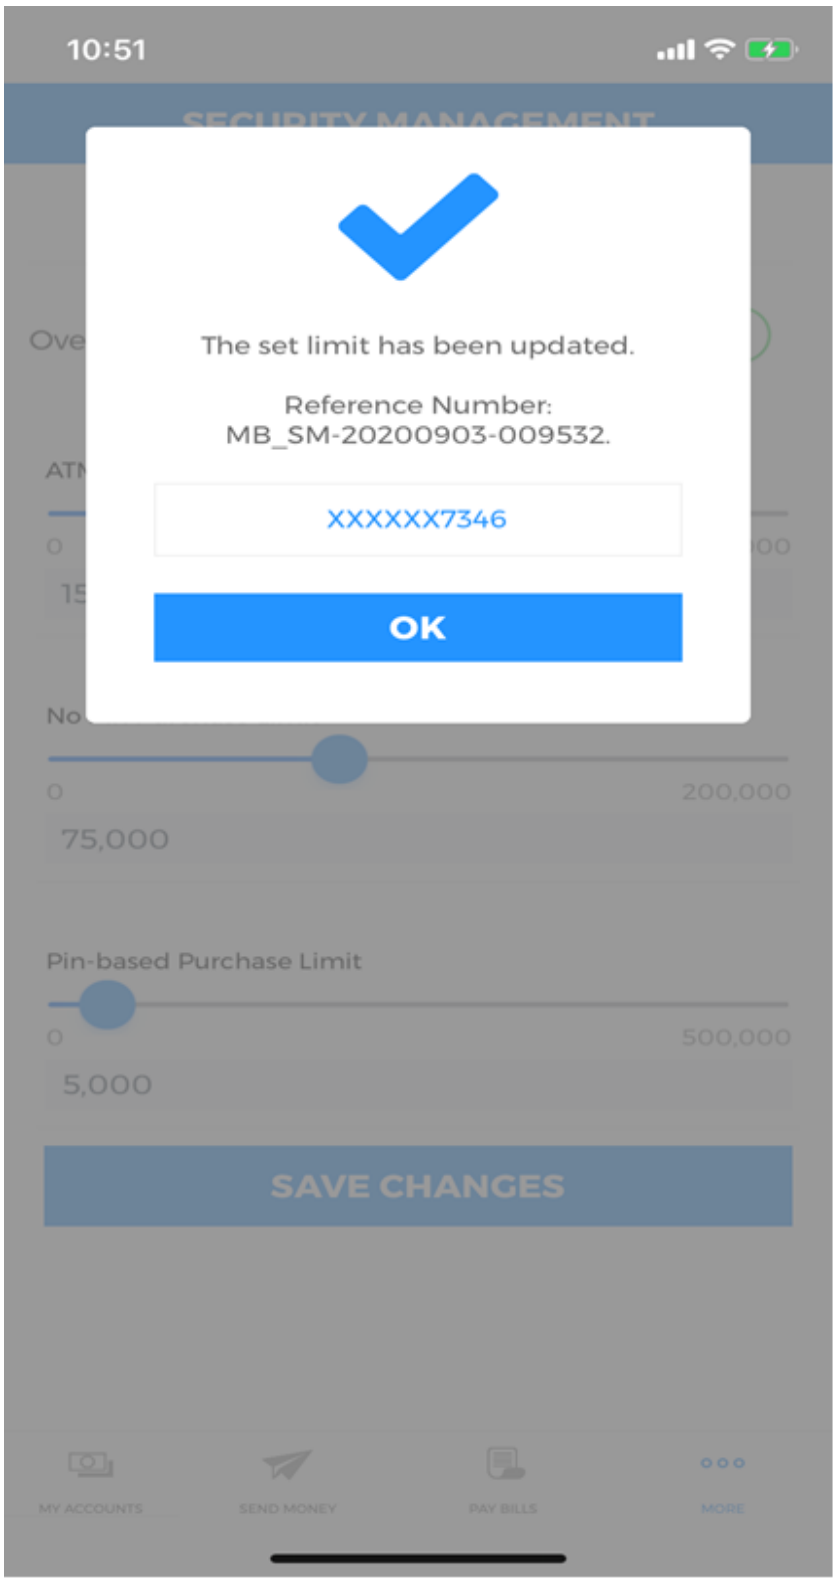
10:51

SECURITY MANAGEMENT

Ove

The set limit has been updated.

Reference Number: MB_SM-20200903-009532.

XXXXXX7346

OK

ATM

0

00

15

No

0

200,000

75,000

Pin-based Purchase Limit

0

500,000

5,000

SAVE CHANGES

MY ACCOUNTS

SEND MONEY

PAY BILLS

MORE